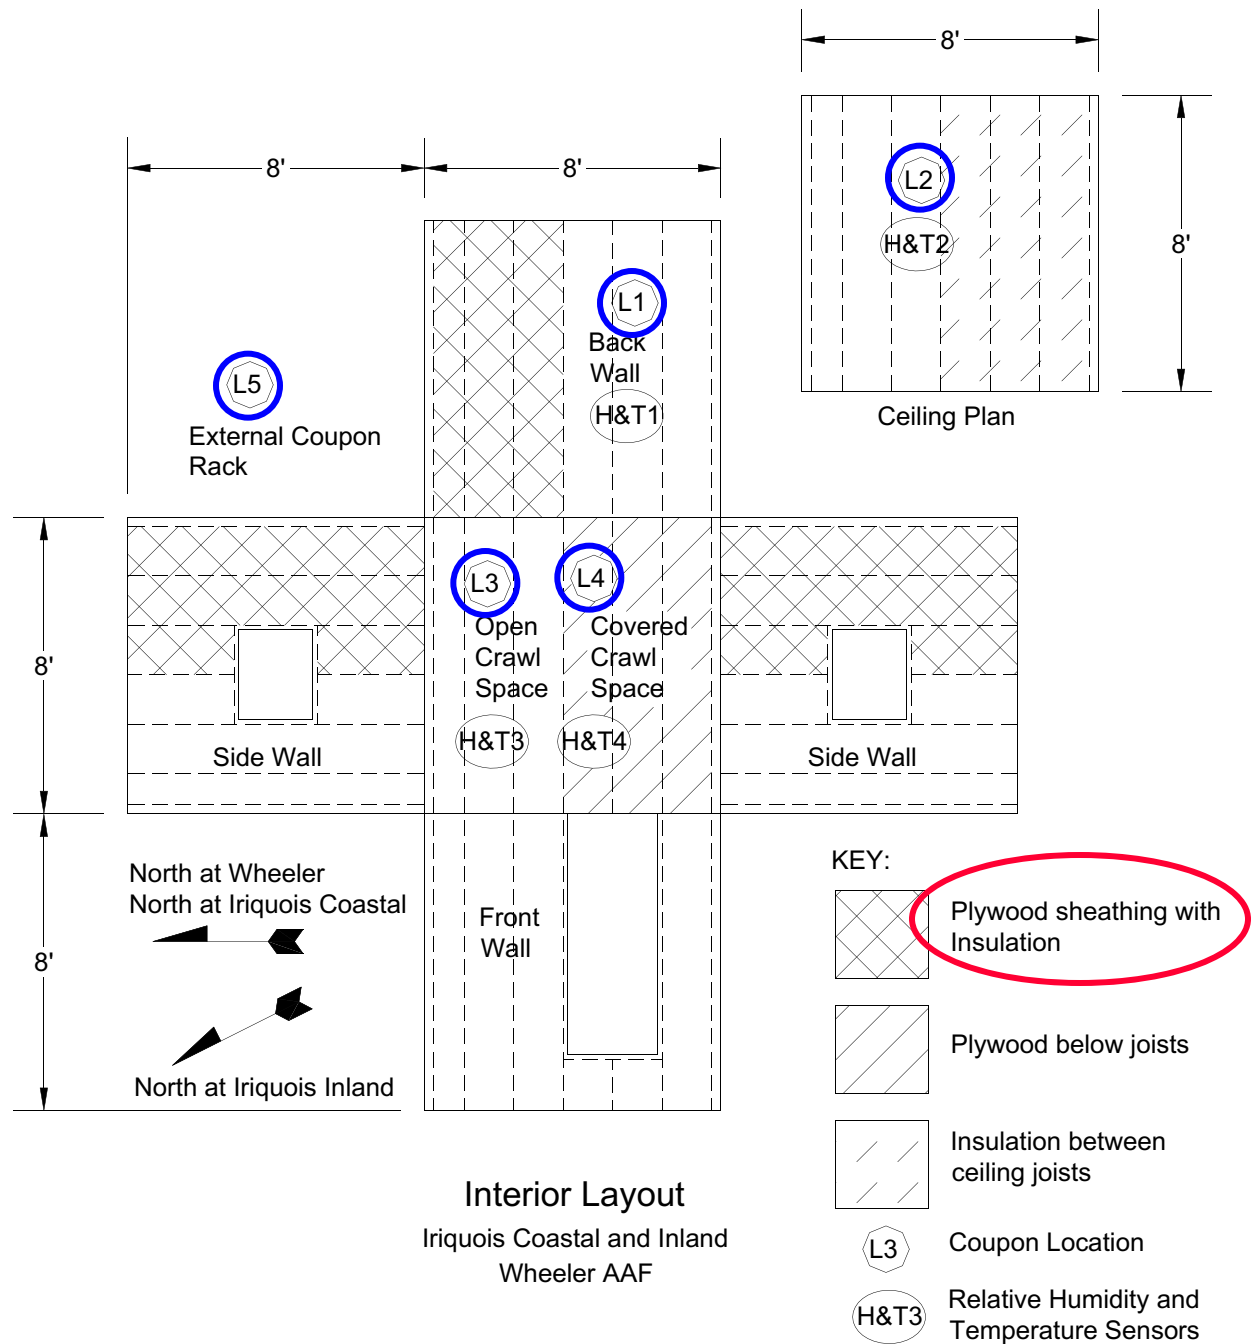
8'

8'

8'

L2

H&T2

8'

Ceiling Plan

L1

Back Wall

H&T1

L5

External Coupon Rack

8'

L3

Open Crawl Space

L4

Covered Crawl Space

H&T3

H&T4

Side Wall

Side Wall

8'

North at Wheeler
North at Iriquois Coastal

North at Iriquois Inland

Front Wall

KEY:

Plywood sheathing with Insulation

Plywood below joists

Insulation between ceiling joists

L3 Coupon Location

H&T3 Relative Humidity and Temperature Sensors

Interior Layout
Iriquois Coastal and Inland
Wheeler AAF